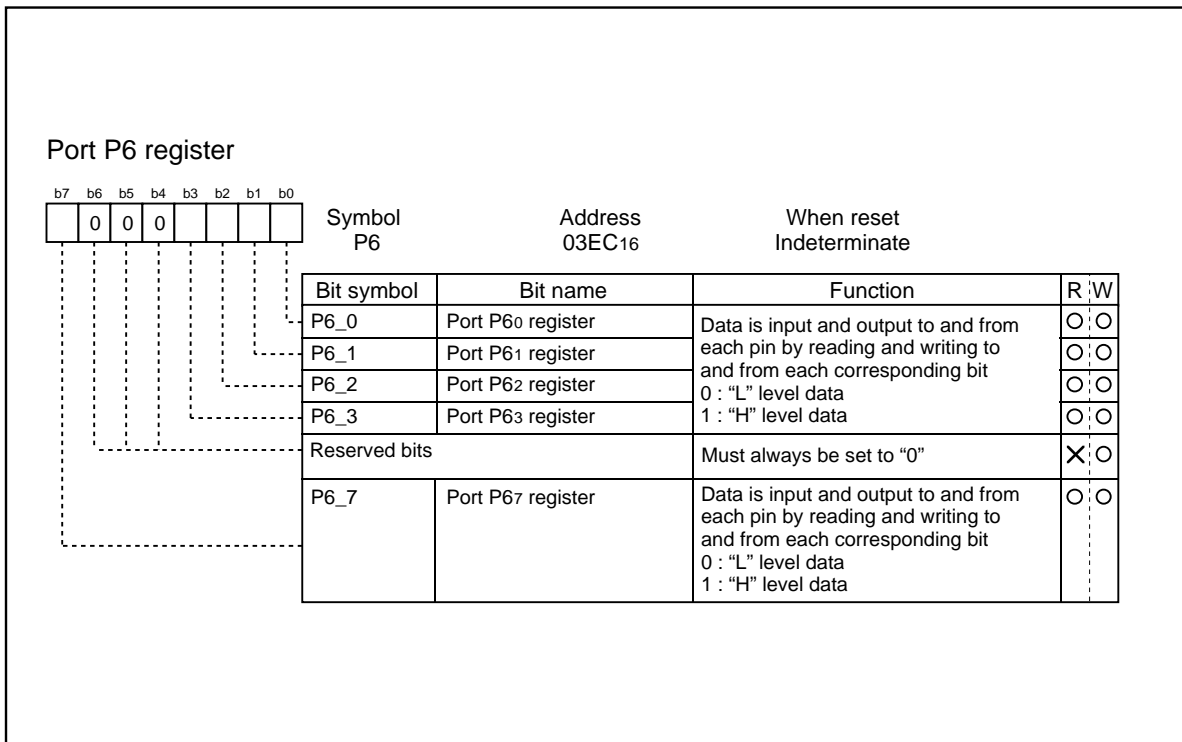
Port P6 register

b7 b6 b5 b4 b3 b2 b1 b0

0 0 0

Symbol
P6

Address
$03EC_{16}$

When reset
Indeterminate

| Bit symbol | Bit name | Function | R | W |
|---|---|---|---|---|
| P6_0 | Port $P6_0$ register | Data is input and output to and from each pin by reading and writing to and from each corresponding bit 0 : "L" level data 1 : "H" level data | ○ | ○ |
| P6_1 | Port $P6_1$ register | | ○ | ○ |
| P6_2 | Port $P6_2$ register | | ○ | ○ |
| P6_3 | Port $P6_3$ register | | ○ | ○ |
| Reserved bits | | Must always be set to "0" | × | ○ |
| P6_7 | Port $P6_7$ register | Data is input and output to and from each pin by reading and writing to and from each corresponding bit 0 : "L" level data 1 : "H" level data | ○ | ○ |